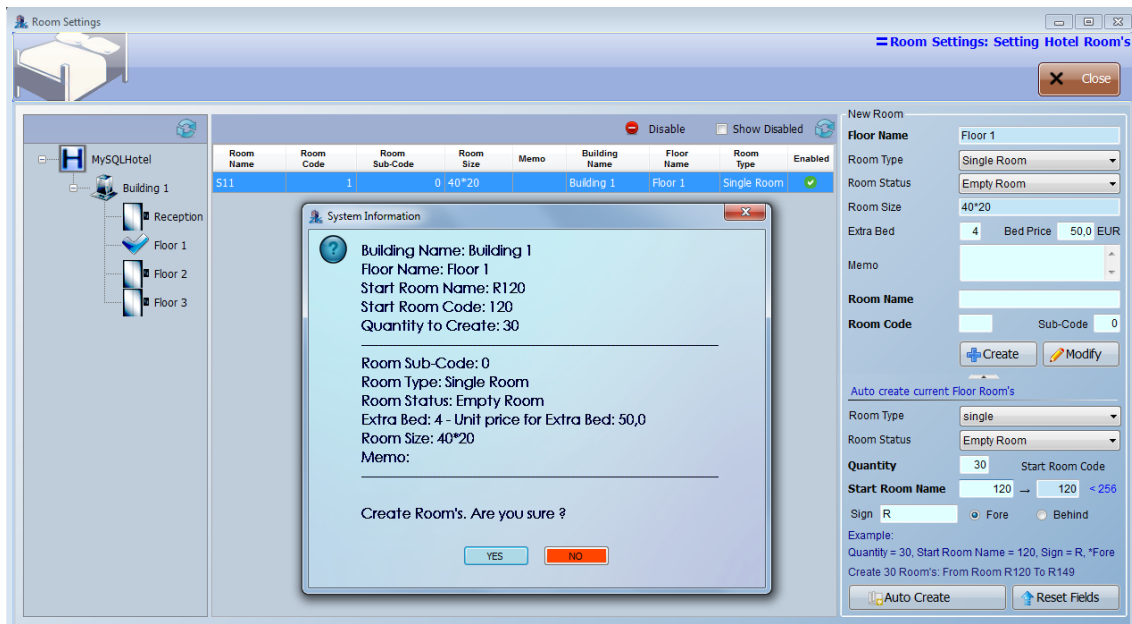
Room Settings

Room Settings: Setting Hotel Room's

Close

MySQLHotel
Building 1
Reception
Floor 1
Floor 2
Floor 3

Disable
Show Disabled

| Room Name | Room Code | Room Sub-Code | Room Size | Memo | Building Name | Floor Name | Room Type | Enabled |
|---|---|---|---|---|---|---|---|---|
| S11 | 1 | 0 | 40*20 | | Building 1 | Floor 1 | Single Room | |

System Information

Building Name: Building 1
Floor Name: Floor 1
Start Room Name: R120
Start Room Code: 120
Quantity to Create: 30

Room Sub-Code: 0
Room Type: Single Room
Room Status: Empty Room
Extra Bed: 4 - Unit price for Extra Bed: 50,0
Room Size: 40*20
Memo:

Create Room's. Are you sure ?

YES
NO

New Room
Floor Name Floor 1
Room Type Single Room
Room Status Empty Room
Room Size 40*20
Extra Bed 4 Bed Price 50,0 EUR
Memo
Room Name
Room Code Sub-Code 0
Create
Modify

Auto create current Floor Room's
Room Type single
Room Status Empty Room
Quantity 30 Start Room Code
Start Room Name 120 → 120 < 256
Sign R Fore Behind
Example:
Quantity = 30, Start Room Name = 120, Sign = R, *Fore
Create 30 Room's: From Room R120 To R149
Auto Create
Reset Fields